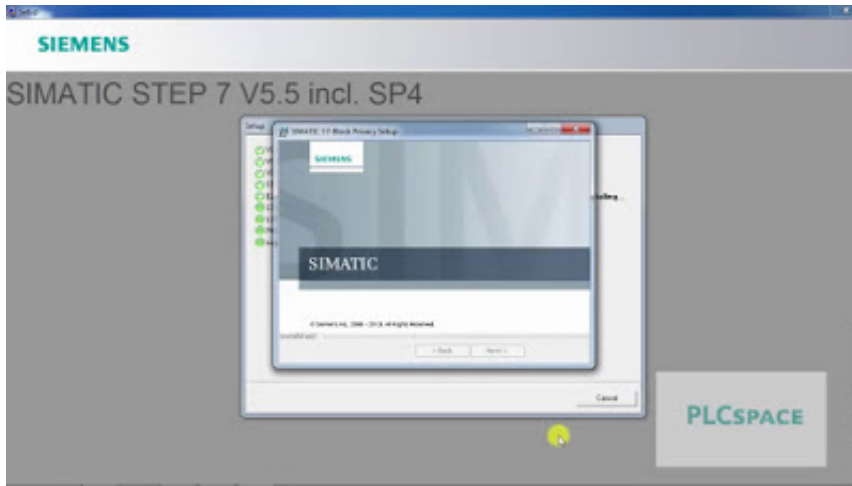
Setup

SIEMENS

SIMATIC STEP 7 V5.5 incl. SP4

Setup

SIMATIC S7-Block Privacy Setup

SIEMENS

SIMATIC

© Siemens AG, 2006 - 2013. All Rights Reserved.

InstallShield

< Back

Next >

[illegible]lling...

Cancel

PLCSPACE